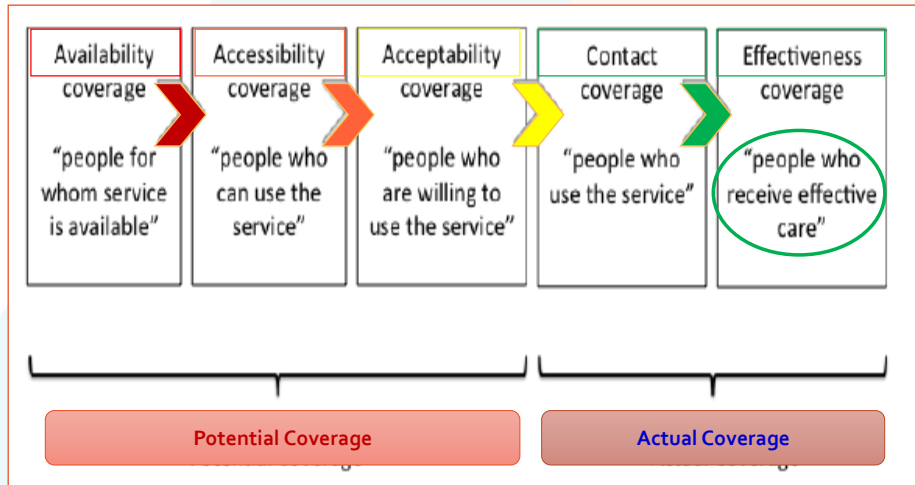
Availability coverage

"people for whom service is available"

Accessibility coverage

"people who can use the service"

Acceptability coverage

"people who are willing to use the service"

Contact coverage

"people who use the service"

Effectiveness coverage

"people who receive effective care"

Potential Coverage

Actual Coverage